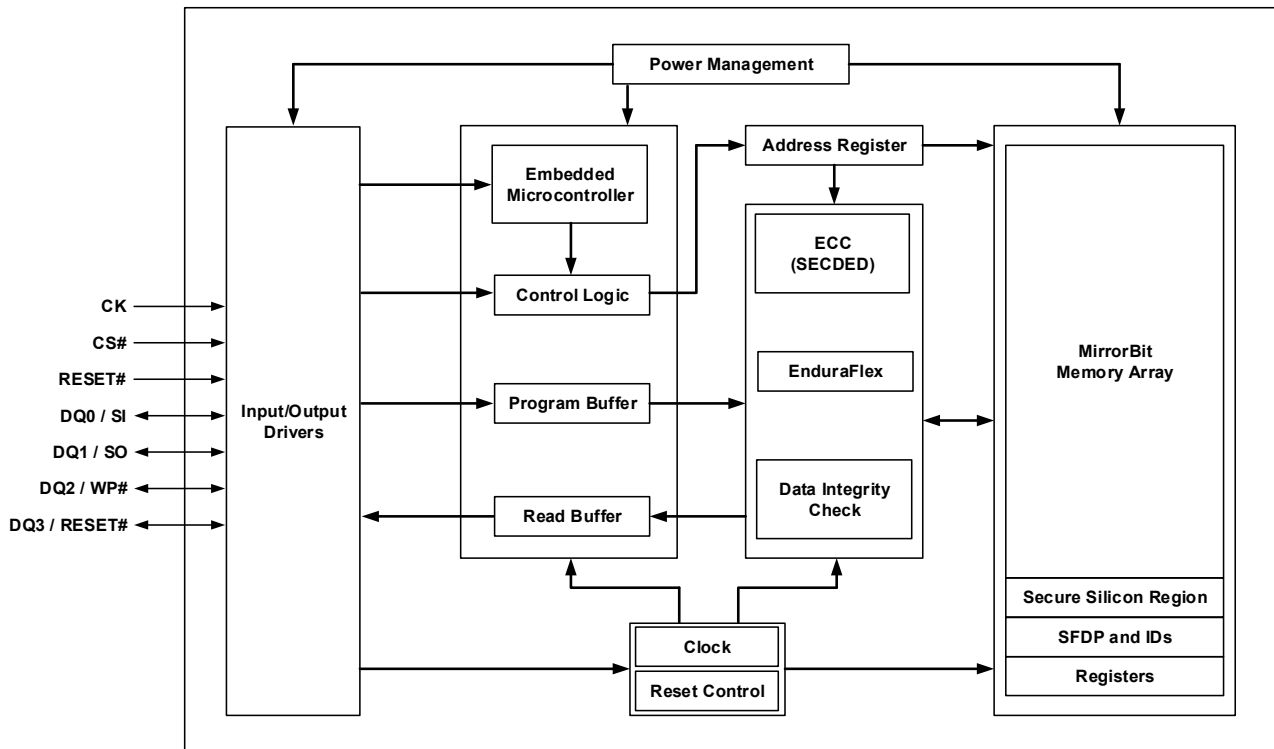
Power Management

CK
CS#
RESET#
DQ0 / SI
DQ1 / SO
DQ2 / WP#
DQ3 / RESET#

Input/Output Drivers

Embedded Microcontroller

Control Logic

Program Buffer

Read Buffer

Address Register

ECC (SECDED)

EnduraFlex

Data Integrity Check

MirrorBit Memory Array

Secure Silicon Region

SFDP and IDs

Registers

Clock

Reset Control